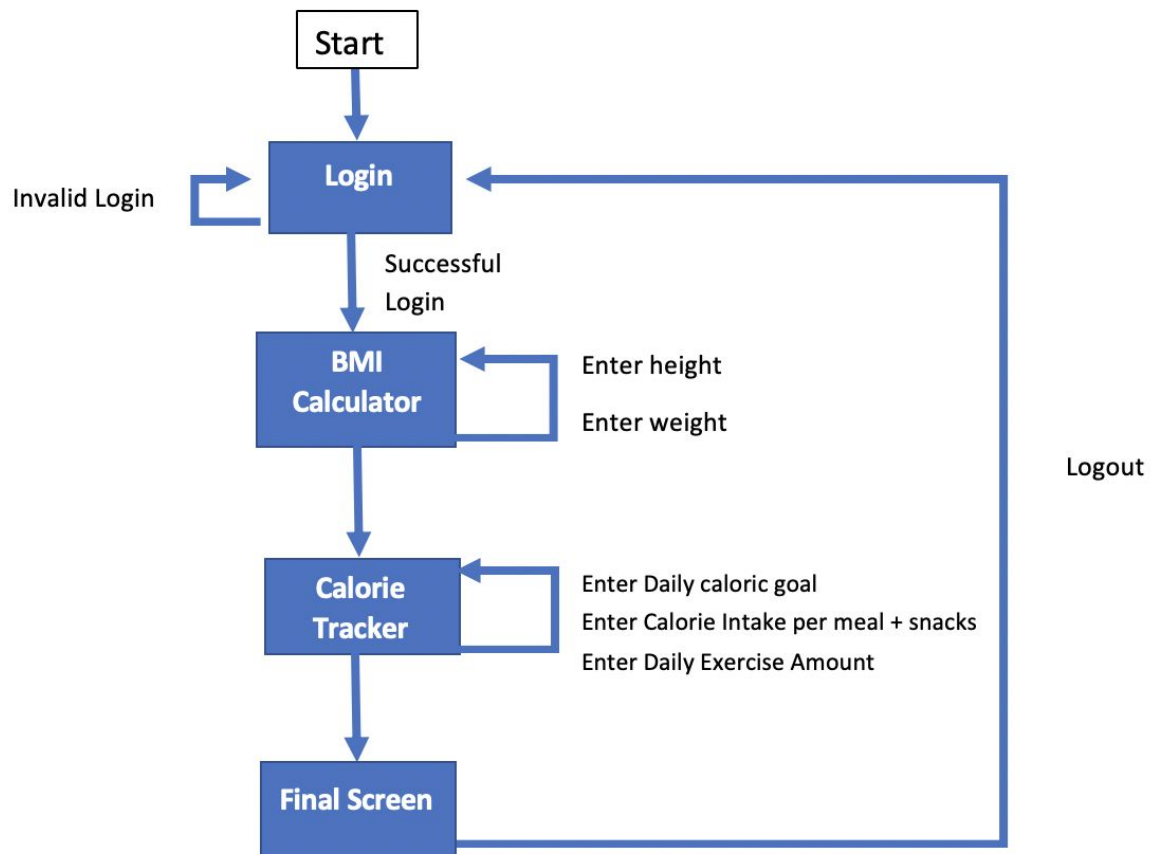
Start

Login

Invalid Login

Successful Login

BMI Calculator

Enter height

Enter weight

Logout

Calorie Tracker

Enter Daily caloric goal

Enter Calorie Intake per meal + snacks

Enter Daily Exercise Amount

Final Screen